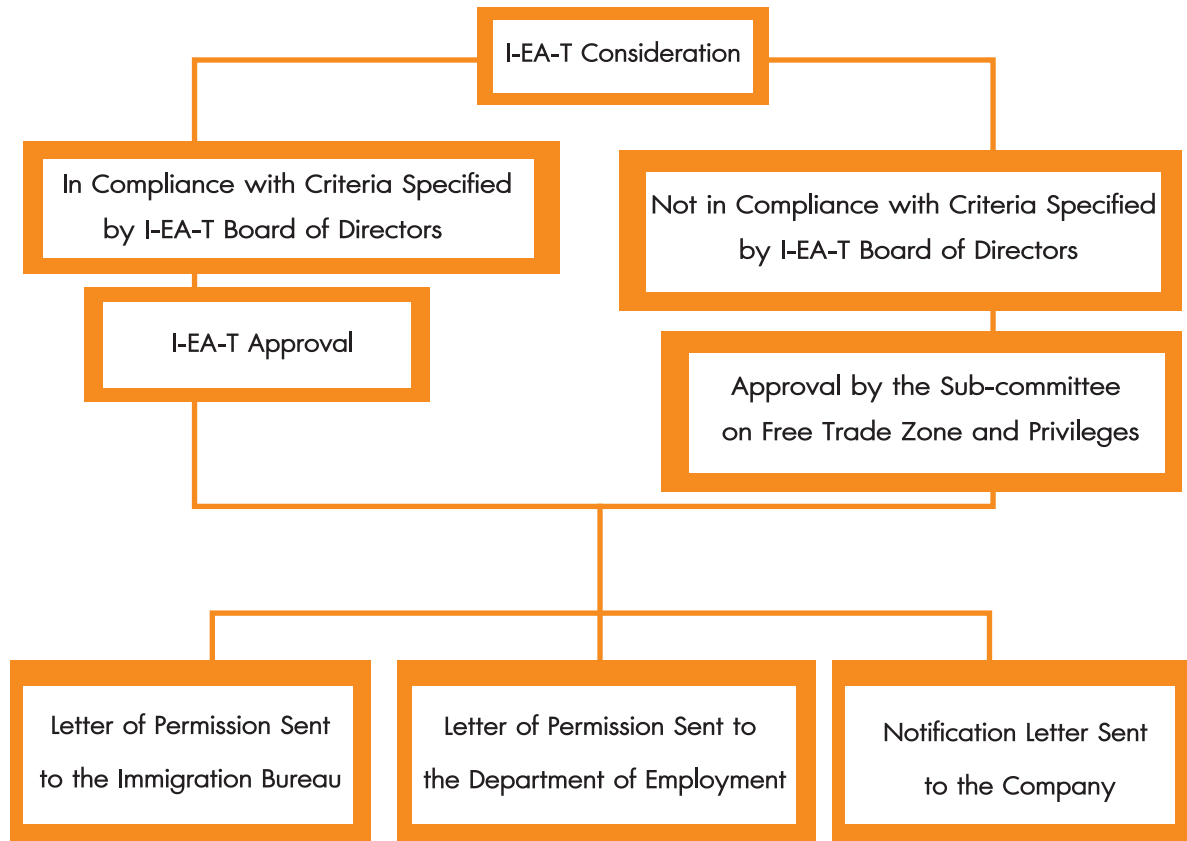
I-EA-T Consideration

In Compliance with Criteria Specified by I-EA-T Board of Directors

Not in Compliance with Criteria Specified by I-EA-T Board of Directors

I-EA-T Approval

Approval by the Sub-committee on Free Trade Zone and Privileges

Letter of Permission Sent to the Immigration Bureau

Letter of Permission Sent to the Department of Employment

Notification Letter Sent to the Company